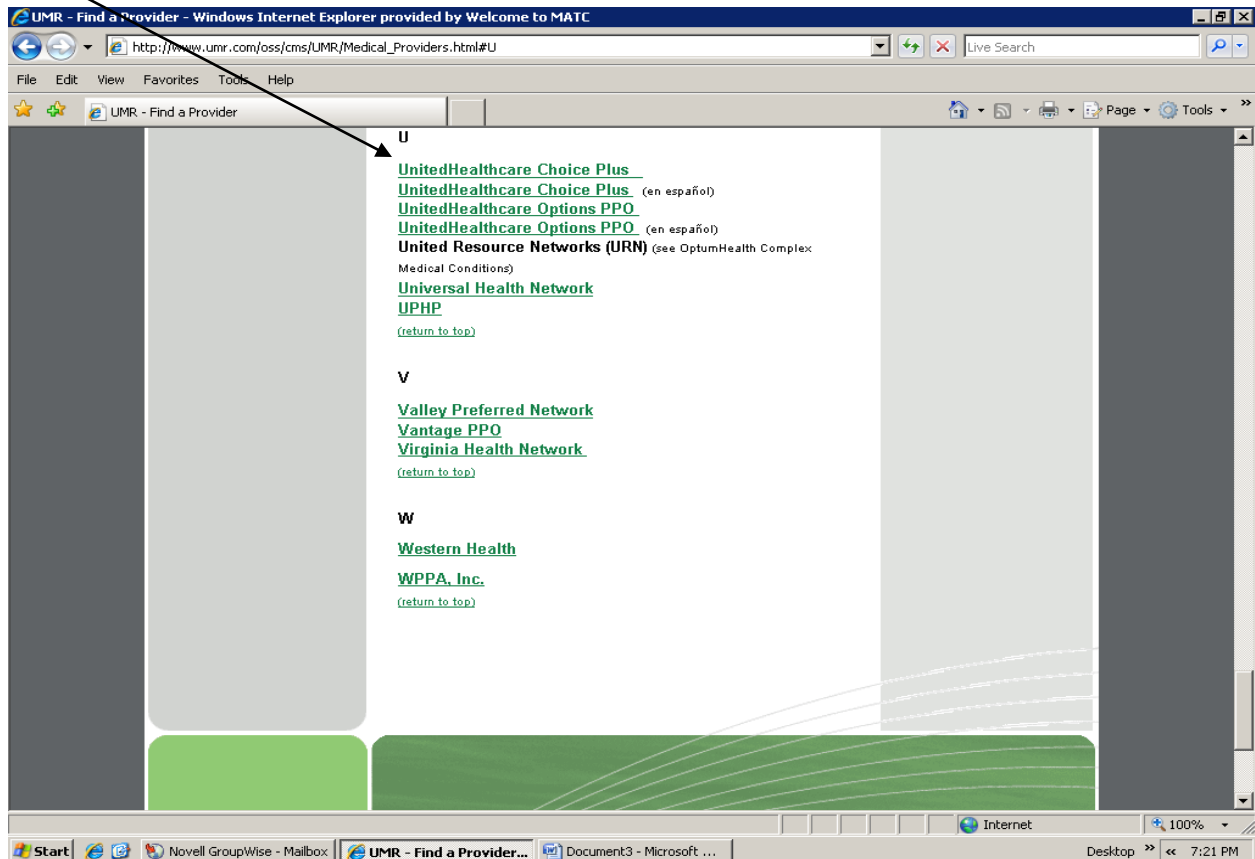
UMR - Find a Provider - Windows Internet Explorer provided by Welcome to MATC

http://www.umr.com/oss/cms/UMR/Medical_Providers.html#U

Live Search

File Edit View Favorites Tools Help

UMR - Find a Provider

Page Tools

U

UnitedHealthcare Choice Plus
UnitedHealthcare Choice Plus (en español)
UnitedHealthcare Options PPO
UnitedHealthcare Options PPO (en español)
United Resource Networks (URN) (see OptumHealth Complex Medical Conditions)
Universal Health Network
UPHP
(return to top)

V

Valley Preferred Network
Vantage PPO
Virginia Health Network
(return to top)

W

Western Health

WPPA, Inc.
(return to top)

Internet

100%

Start Novell GroupWise - Mailbox UMR - Find a Provider... Document3 - Microsoft ...

Desktop 7:21 PM